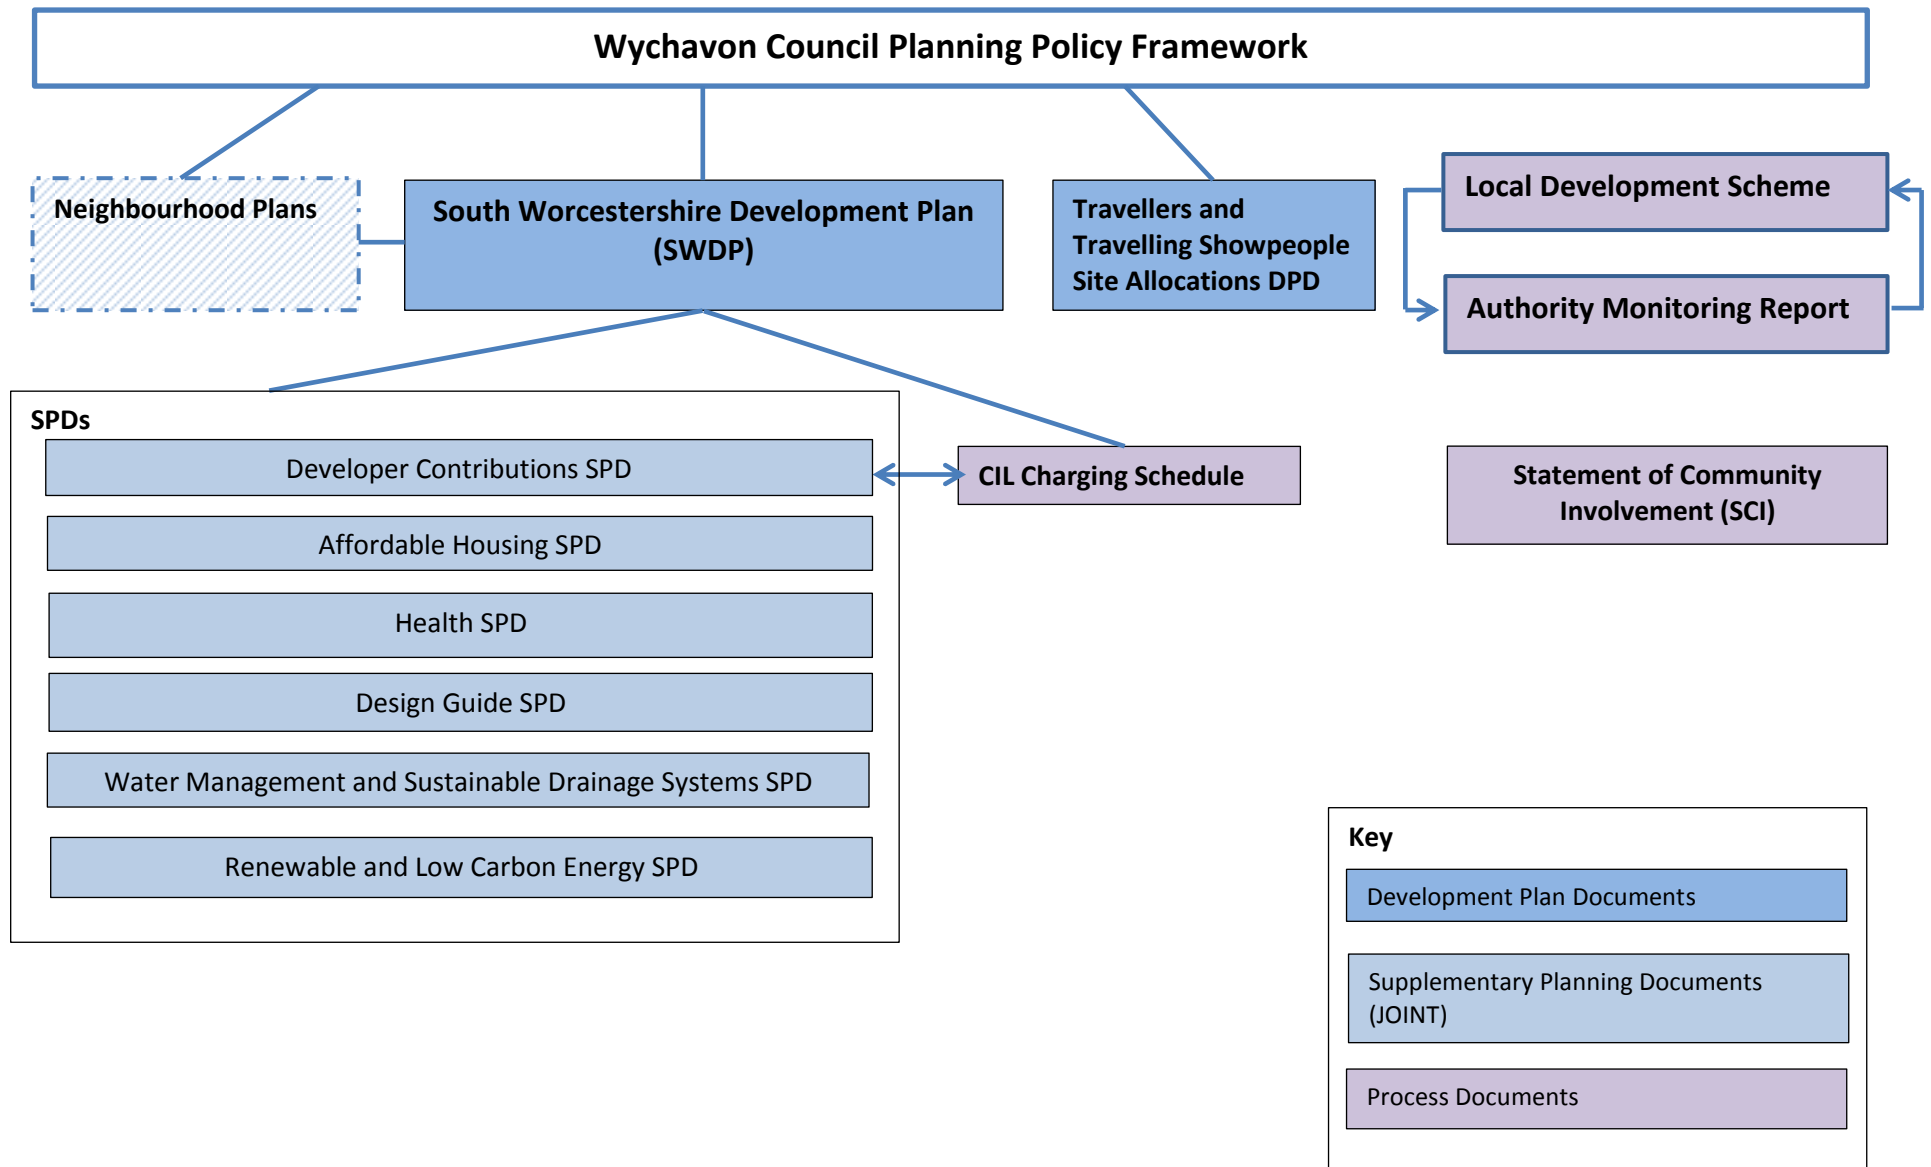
Wychavon Council Planning Policy Framework

Neighbourhood Plans

South Worcestershire Development Plan (SWDP)

Travellers and Travelling Showpeople Site Allocations DPD

Local Development Scheme

Authority Monitoring Report

SPDs

Developer Contributions SPD

Affordable Housing SPD

Health SPD

Design Guide SPD

Water Management and Sustainable Drainage Systems SPD

Renewable and Low Carbon Energy SPD

CIL Charging Schedule

Statement of Community Involvement (SCI)

Key

Development Plan Documents

Supplementary Planning Documents (JOINT)

Process Documents